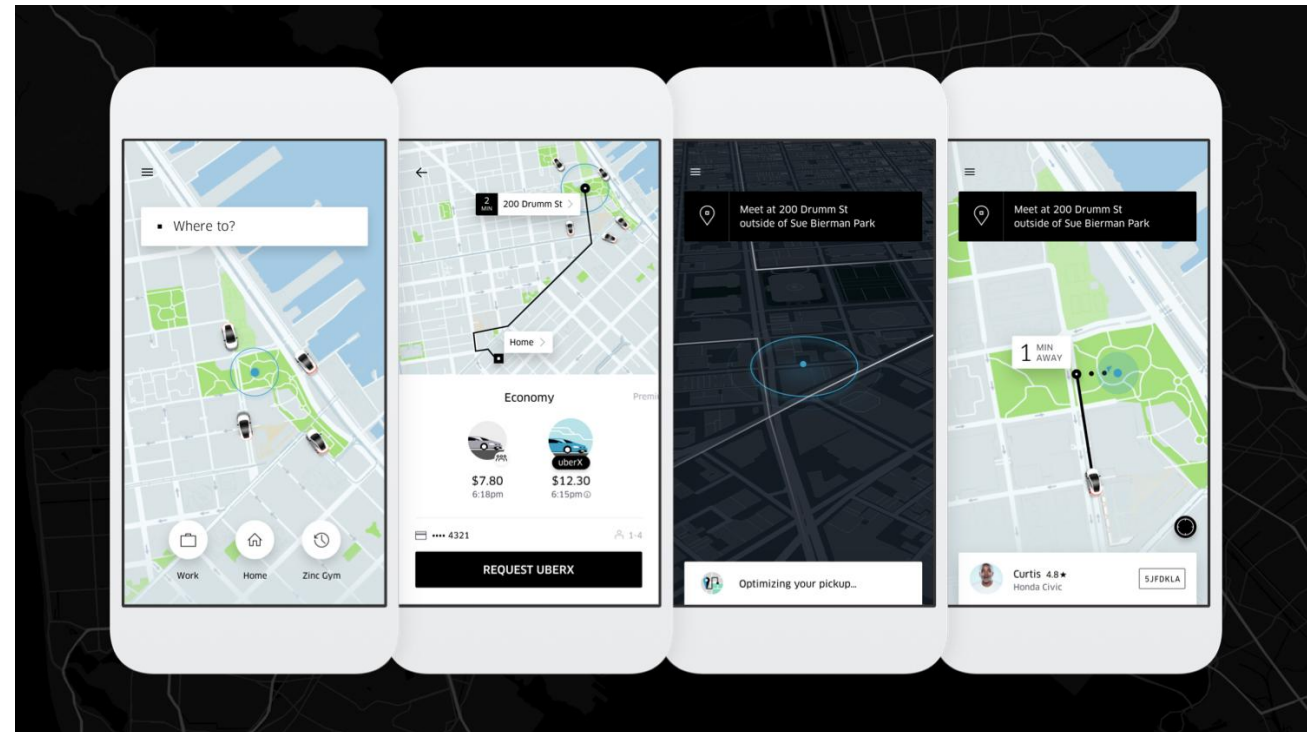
Where to?

Work

Home

Zinc Gym

2 MIN

200 Drumm St

Home

Economy

Premi

POOL

$7.80

6:18pm

uberX

$12.30

6:15pm

•••• 4321

1-4

REQUEST UBERX

Meet at 200 Drumm St outside of Sue Bierman Park

Optimizing your pickup...

Meet at 200 Drumm St outside of Sue Bierman Park

1 MIN AWAY

Curtis 4.8★

Honda Civic

5JFDKLA